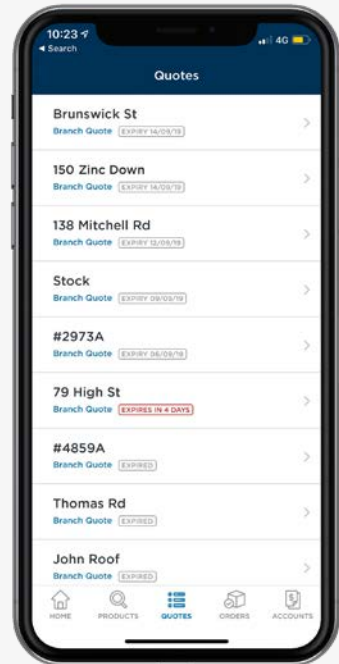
10:23
◂ Search
4G

Quotes

Brunswick St
Branch Quote EXPIRY 14/09/19

150 Zinc Down
Branch Quote EXPIRY 14/09/19

138 Mitchell Rd
Branch Quote EXPIRY 12/09/19

Stock
Branch Quote EXPIRY 09/09/19

#2973A
Branch Quote EXPIRY 06/09/19

79 High St
Branch Quote EXPIRES IN 4 DAYS

#4859A
Branch Quote EXPIRED

Thomas Rd
Branch Quote EXPIRED

John Roof
Branch Quote EXPIRED

HOME PRODUCTS QUOTES ORDERS ACCOUNTS